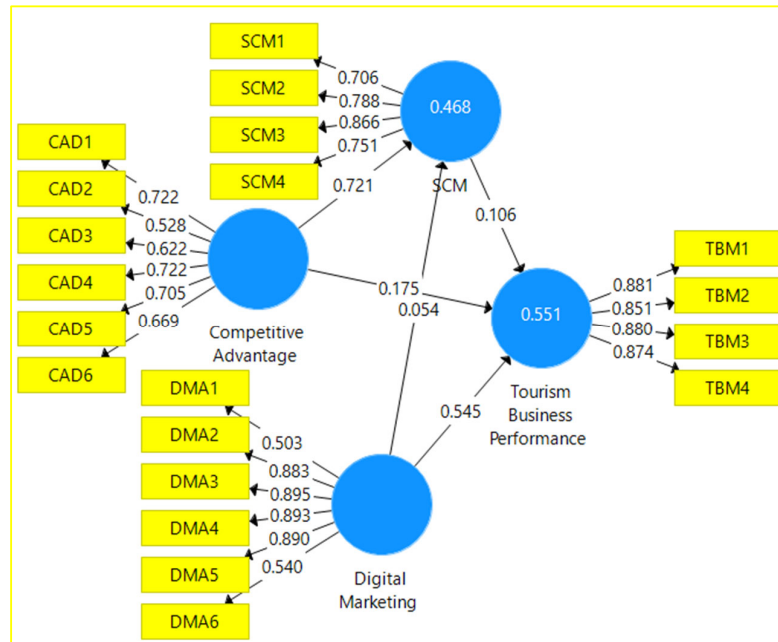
SCM1
SCM2
SCM3
SCM4
0.706
0.788
0.866
0.751
0.468
SCM
0.721
0.106
CAD1
CAD2
CAD3
CAD4
CAD5
CAD6
0.722
0.528
0.622
0.722
0.705
0.669
Competitive Advantage
0.175
0.054
0.551
Tourism Business Performance
0.881
0.851
0.880
0.874
TBM1
TBM2
TBM3
TBM4
DMA1
DMA2
DMA3
DMA4
DMA5
DMA6
0.503
0.883
0.895
0.893
0.890
0.540
0.545
Digital Marketing